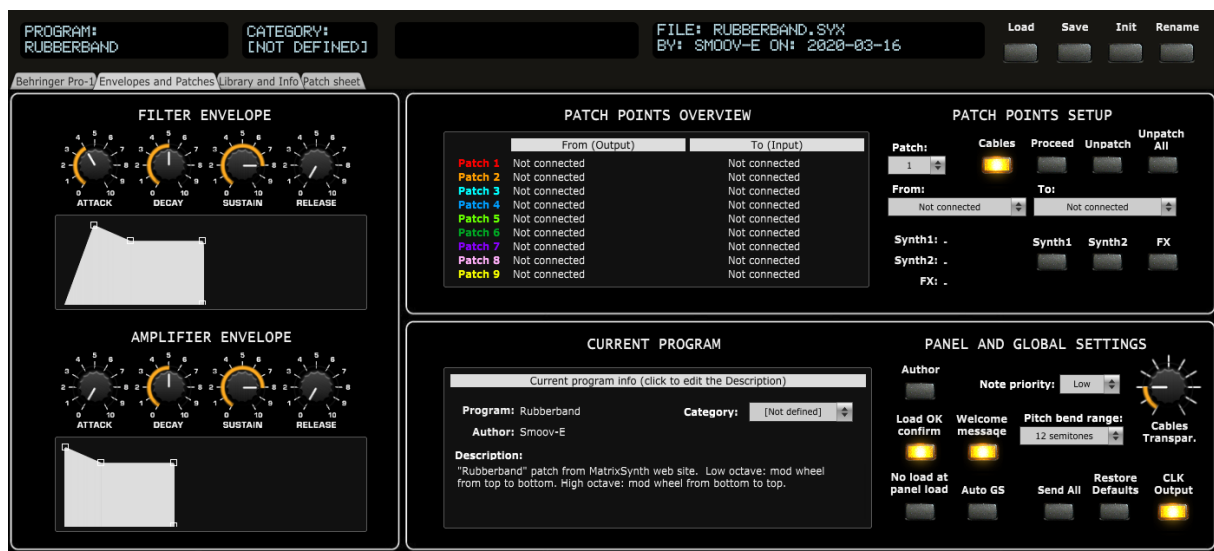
PROGRAM:
RUBBERBAND

CATEGORY:
[NOT DEFINED]

FILE: RUBBERBAND.SYX
BY: SMOOV-E ON: 2020-03-16

Load Save Init Rename

Behringer Pro-1 | Envelopes and Patches | Library and Info | Patch sheet

FILTER ENVELOPE

ATTACK DECAY SUSTAIN RELEASE

AMPLIFIER ENVELOPE

ATTACK DECAY SUSTAIN RELEASE

PATCH POINTS OVERVIEW

| | From (Output) | To (Input) |
|---|---|---|
| Patch 1 | Not connected | Not connected |
| Patch 2 | Not connected | Not connected |
| Patch 3 | Not connected | Not connected |
| Patch 4 | Not connected | Not connected |
| Patch 5 | Not connected | Not connected |
| Patch 6 | Not connected | Not connected |
| Patch 7 | Not connected | Not connected |
| Patch 8 | Not connected | Not connected |
| Patch 9 | Not connected | Not connected |

PATCH POINTS SETUP

Patch: 1
Cables Proceed Unpatch Unpatch All

From: Not connected
To: Not connected

Synth1: -
Synth2: -
FX: -

Synth1 Synth2 FX

CURRENT PROGRAM

Current program info (click to edit the Description)

Program: Rubberband
Category: [Not defined]
Author: Smoov-E

Description:
"Rubberband" patch from MatrixSynth web site. Low octave: mod wheel from top to bottom. High octave: mod wheel from bottom to top.

PANEL AND GLOBAL SETTINGS

Author
Note priority: Low
Load OK confirm
Welcome message
Pitch bend range: 12 semitones
Cables Transpar.
No load at panel load
Auto GS
Send All
Restore Defaults
CLK Output